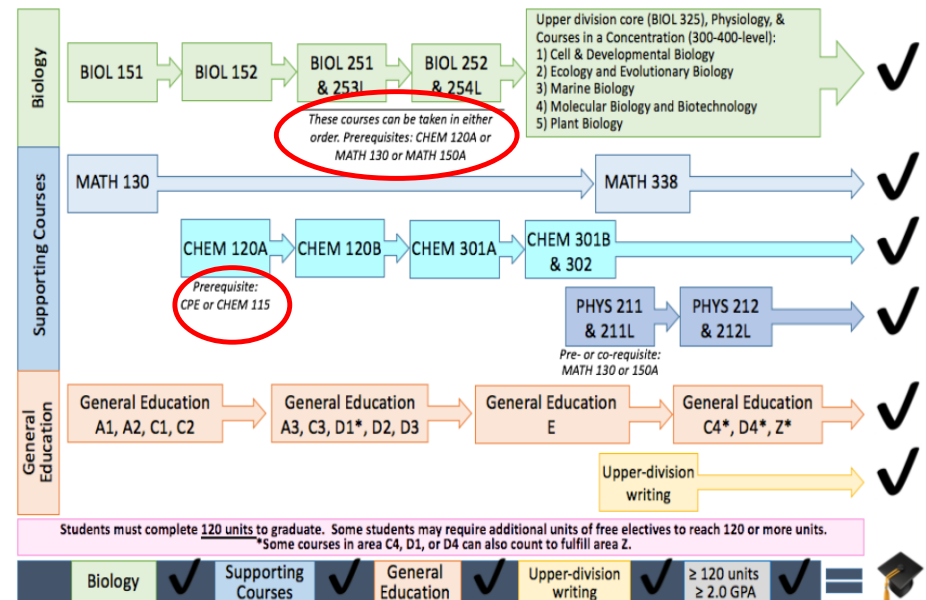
Biology

BIOL 151

BIOL 152

BIOL 251 & 253L

BIOL 252 & 254L

These courses can be taken in either order. Prerequisites: CHEM 120A or MATH 130 or MATH 150A

Upper division core (BIOL 325), Physiology, & Courses in a Concentration (300-400-level):
1) Cell & Developmental Biology
2) Ecology and Evolutionary Biology
3) Marine Biology
4) Molecular Biology and Biotechnology
5) Plant Biology

Supporting Courses

MATH 130

MATH 338

CHEM 120A

Prerequisite: CPE or CHEM 115

CHEM 120B

CHEM 301A

CHEM 301B & 302

PHYS 211 & 211L

Pre- or co-requisite: MATH 130 or 150A

PHYS 212 & 212L

General Education

General Education A1, A2, C1, C2

General Education A3, C3, D1*, D2, D3

General Education E

General Education C4*, D4*, Z*

Upper-division writing

Students must complete 120 units to graduate. Some students may require additional units of free electives to reach 120 or more units.
*Some courses in area C4, D1, or D4 can also count to fulfill area Z.

Biology

Supporting Courses

General Education

Upper-division writing

≥ 120 units
≥ 2.0 GPA